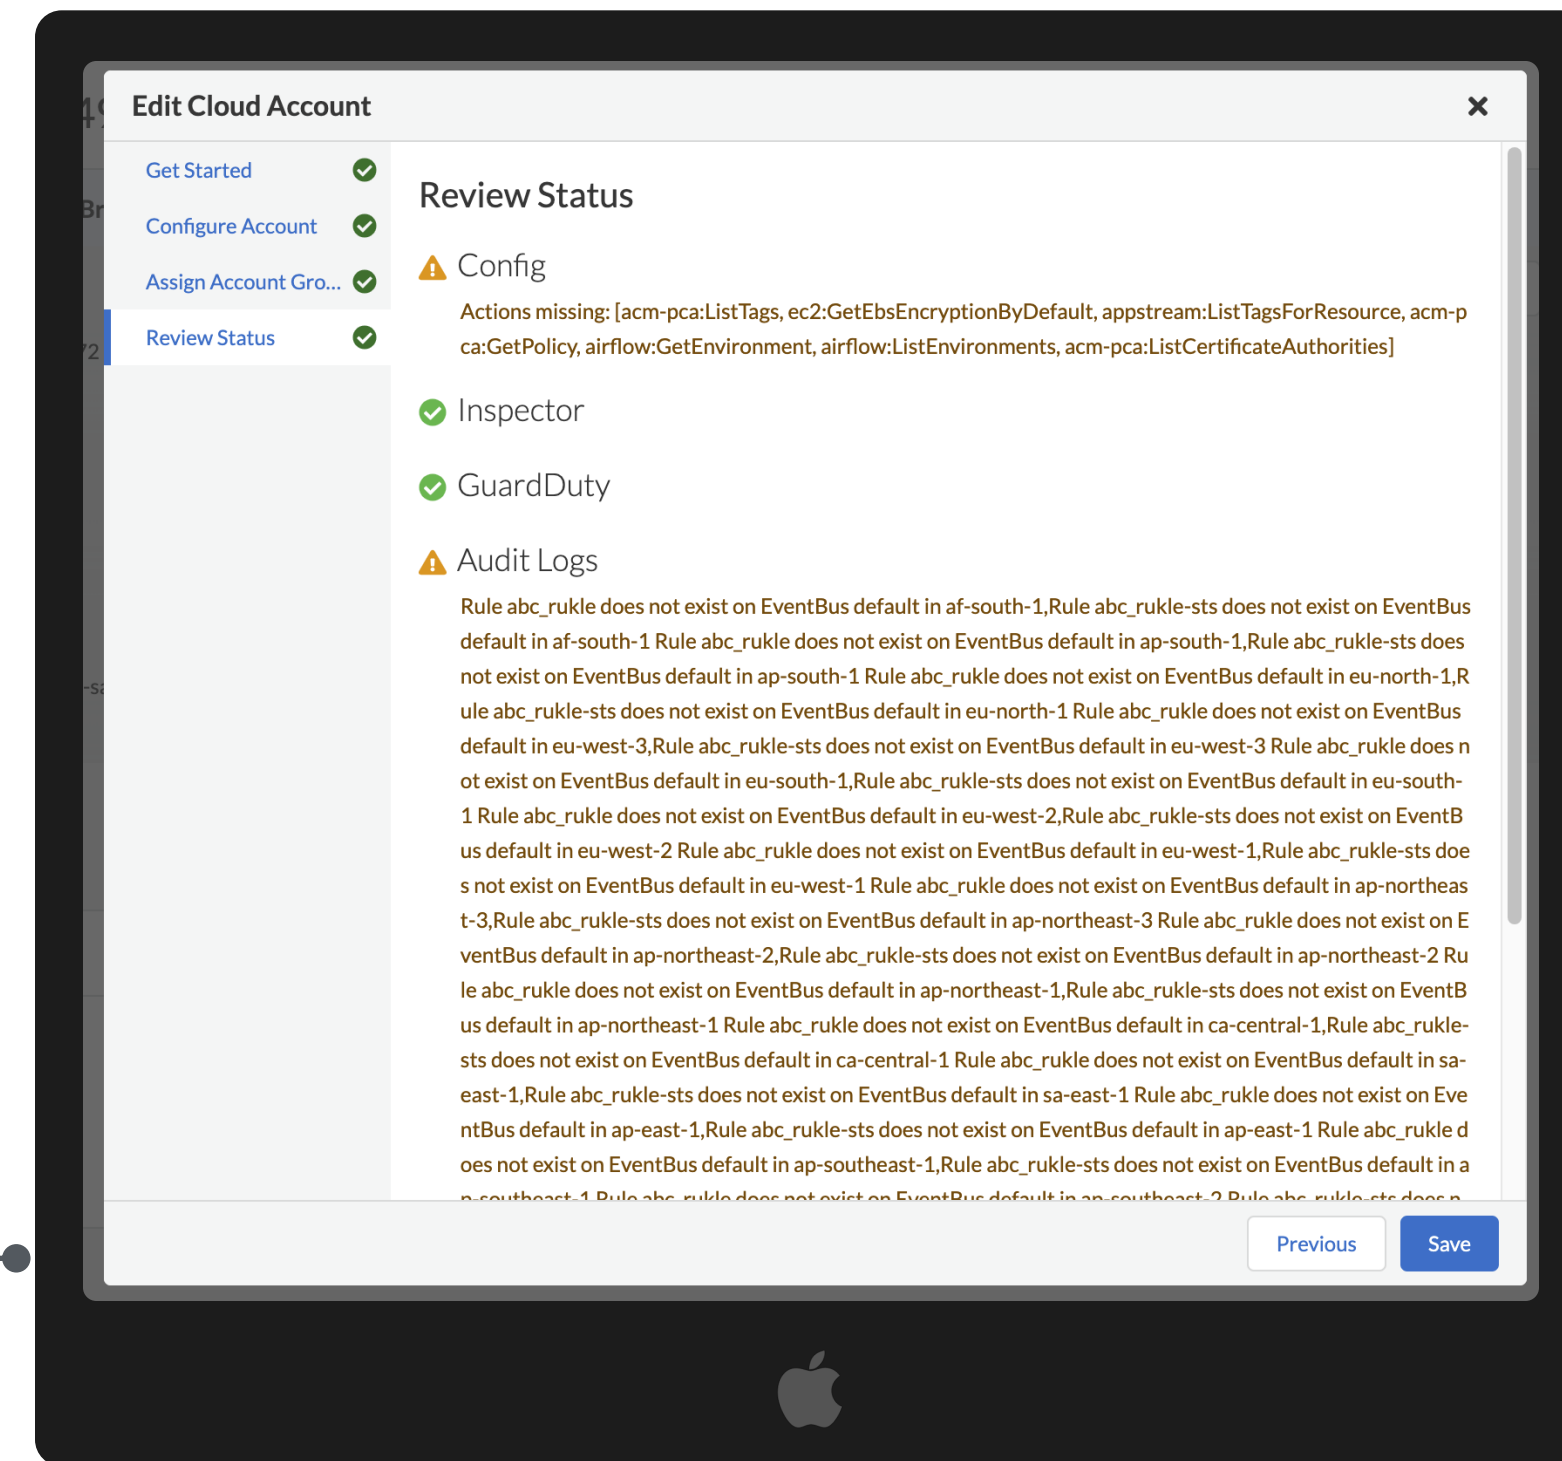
Edit Cloud Account

Get Started

Configure Account

Assign Account Gro...

Review Status

Review Status

Config

Actions missing: [acm-pca:ListTags, ec2:GetEbsEncryptionByDefault, appstream:ListTagsForResource, acm-pca:GetPolicy, airflow:GetEnvironment, airflow:ListEnvironments, acm-pca:ListCertificateAuthorities]

Inspector

GuardDuty

Audit Logs

Rule abc_rukle does not exist on EventBus default in af-south-1,Rule abc_rukle-sts does not exist on EventBus default in af-south-1 Rule abc_rukle does not exist on EventBus default in ap-south-1,Rule abc_rukle-sts does not exist on EventBus default in ap-south-1 Rule abc_rukle does not exist on EventBus default in eu-north-1,Rule abc_rukle-sts does not exist on EventBus default in eu-north-1 Rule abc_rukle does not exist on EventBus default in eu-west-3,Rule abc_rukle-sts does not exist on EventBus default in eu-west-3 Rule abc_rukle does not exist on EventBus default in eu-south-1,Rule abc_rukle-sts does not exist on EventBus default in eu-south-1 Rule abc_rukle does not exist on EventBus default in eu-west-2,Rule abc_rukle-sts does not exist on EventBus default in eu-west-2 Rule abc_rukle does not exist on EventBus default in eu-west-1,Rule abc_rukle-sts does not exist on EventBus default in eu-west-1 Rule abc_rukle does not exist on EventBus default in ap-northeast-3,Rule abc_rukle-sts does not exist on EventBus default in ap-northeast-3 Rule abc_rukle does not exist on EventBus default in ap-northeast-2,Rule abc_rukle-sts does not exist on EventBus default in ap-northeast-2 Rule abc_rukle does not exist on EventBus default in ap-northeast-1,Rule abc_rukle-sts does not exist on EventBus default in ap-northeast-1 Rule abc_rukle does not exist on EventBus default in ca-central-1,Rule abc_rukle-sts does not exist on EventBus default in ca-central-1 Rule abc_rukle does not exist on EventBus default in sa-east-1,Rule abc_rukle-sts does not exist on EventBus default in sa-east-1 Rule abc_rukle does not exist on EventBus default in ap-east-1,Rule abc_rukle-sts does not exist on EventBus default in ap-east-1 Rule abc_rukle does not exist on EventBus default in ap-southeast-1,Rule abc_rukle-sts does not exist on EventBus default in a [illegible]

Previous

Save